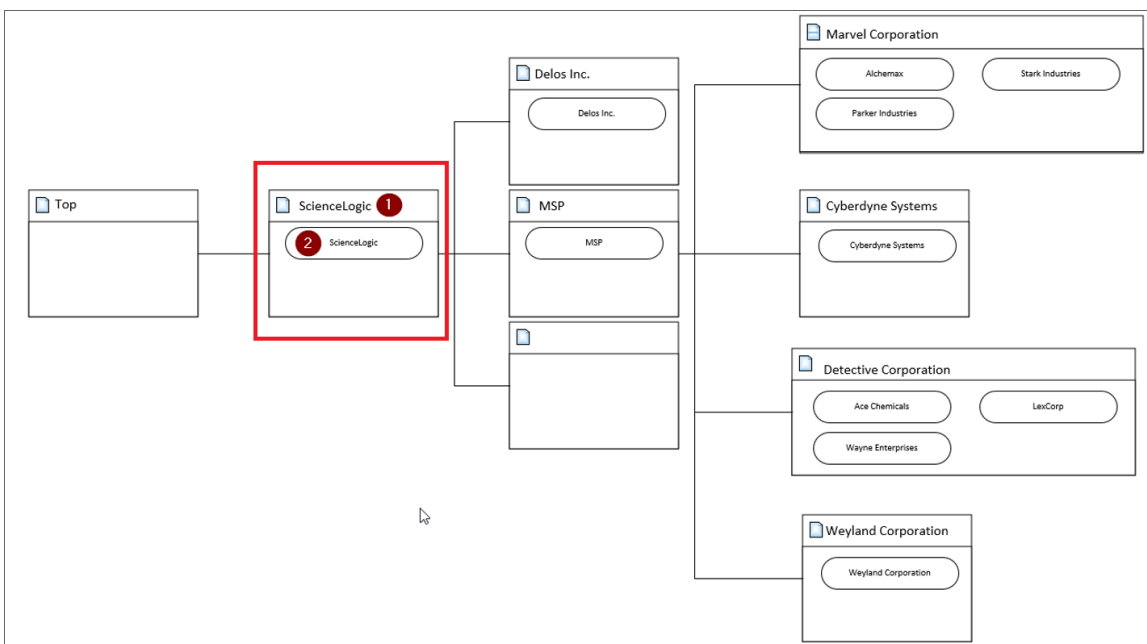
Top

ScienceLogic 1

2 ScienceLogic

Delos Inc.

Delos Inc.

MSP

MSP

Marvel Corporation

Alchemax

Stark Industries

Parker Industries

Cyberdyne Systems

Cyberdyne Systems

Detective Corporation

Ace Chemicals

LexCorp

Wayne Enterprises

Weyland Corporation

Weyland Corporation